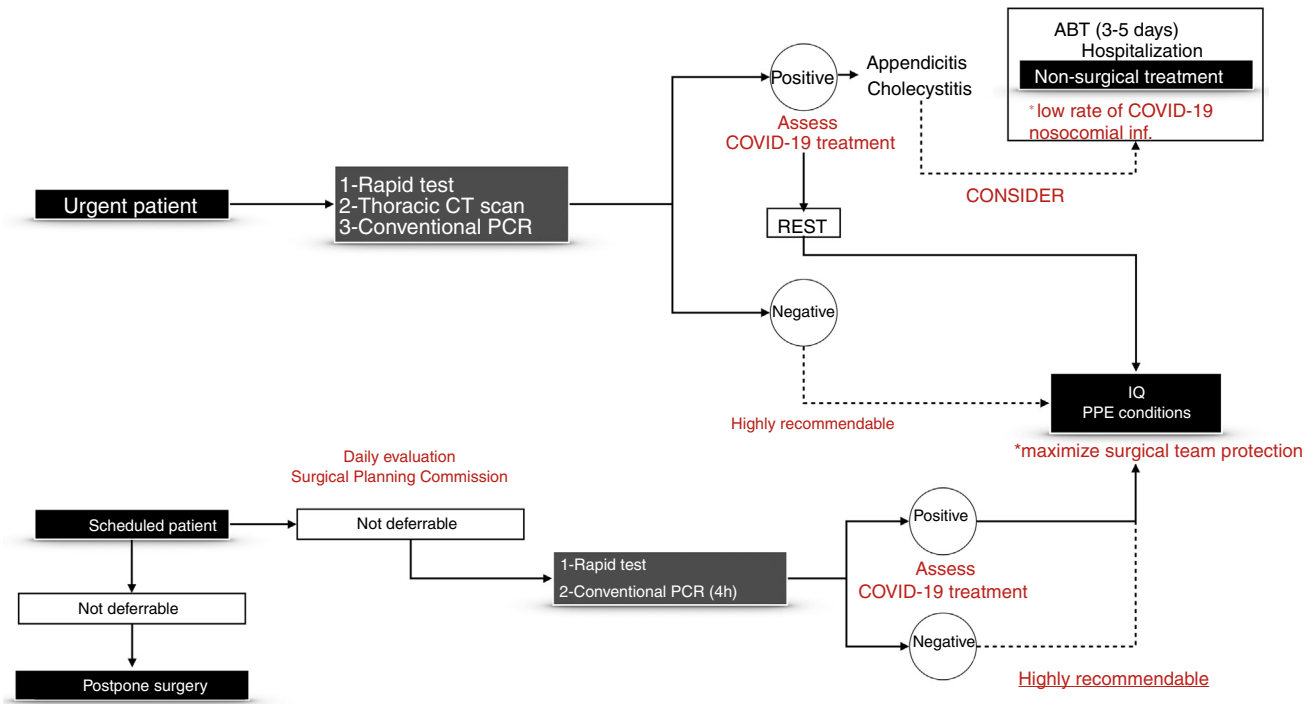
Urgent patient

1-Rapid test
2-Thoracic CT scan
3-Conventional PCR

Positive

Appendicitis
Cholecystitis

ABT (3-5 days)
Hospitalization
Non-surgical treatment

* low rate of COVID-19 nosocomial inf.

Assess
COVID-19 treatment

CONSIDER

REST

Negative

Highly recommendable

IQ
PPE conditions

*maximize surgical team protection

Daily evaluation
Surgical Planning Commission

Scheduled patient

Not deferrable

Not deferrable

Postpone surgery

1-Rapid test
2-Conventional PCR (4h)

Positive

Assess
COVID-19 treatment

Negative

Highly recommendable